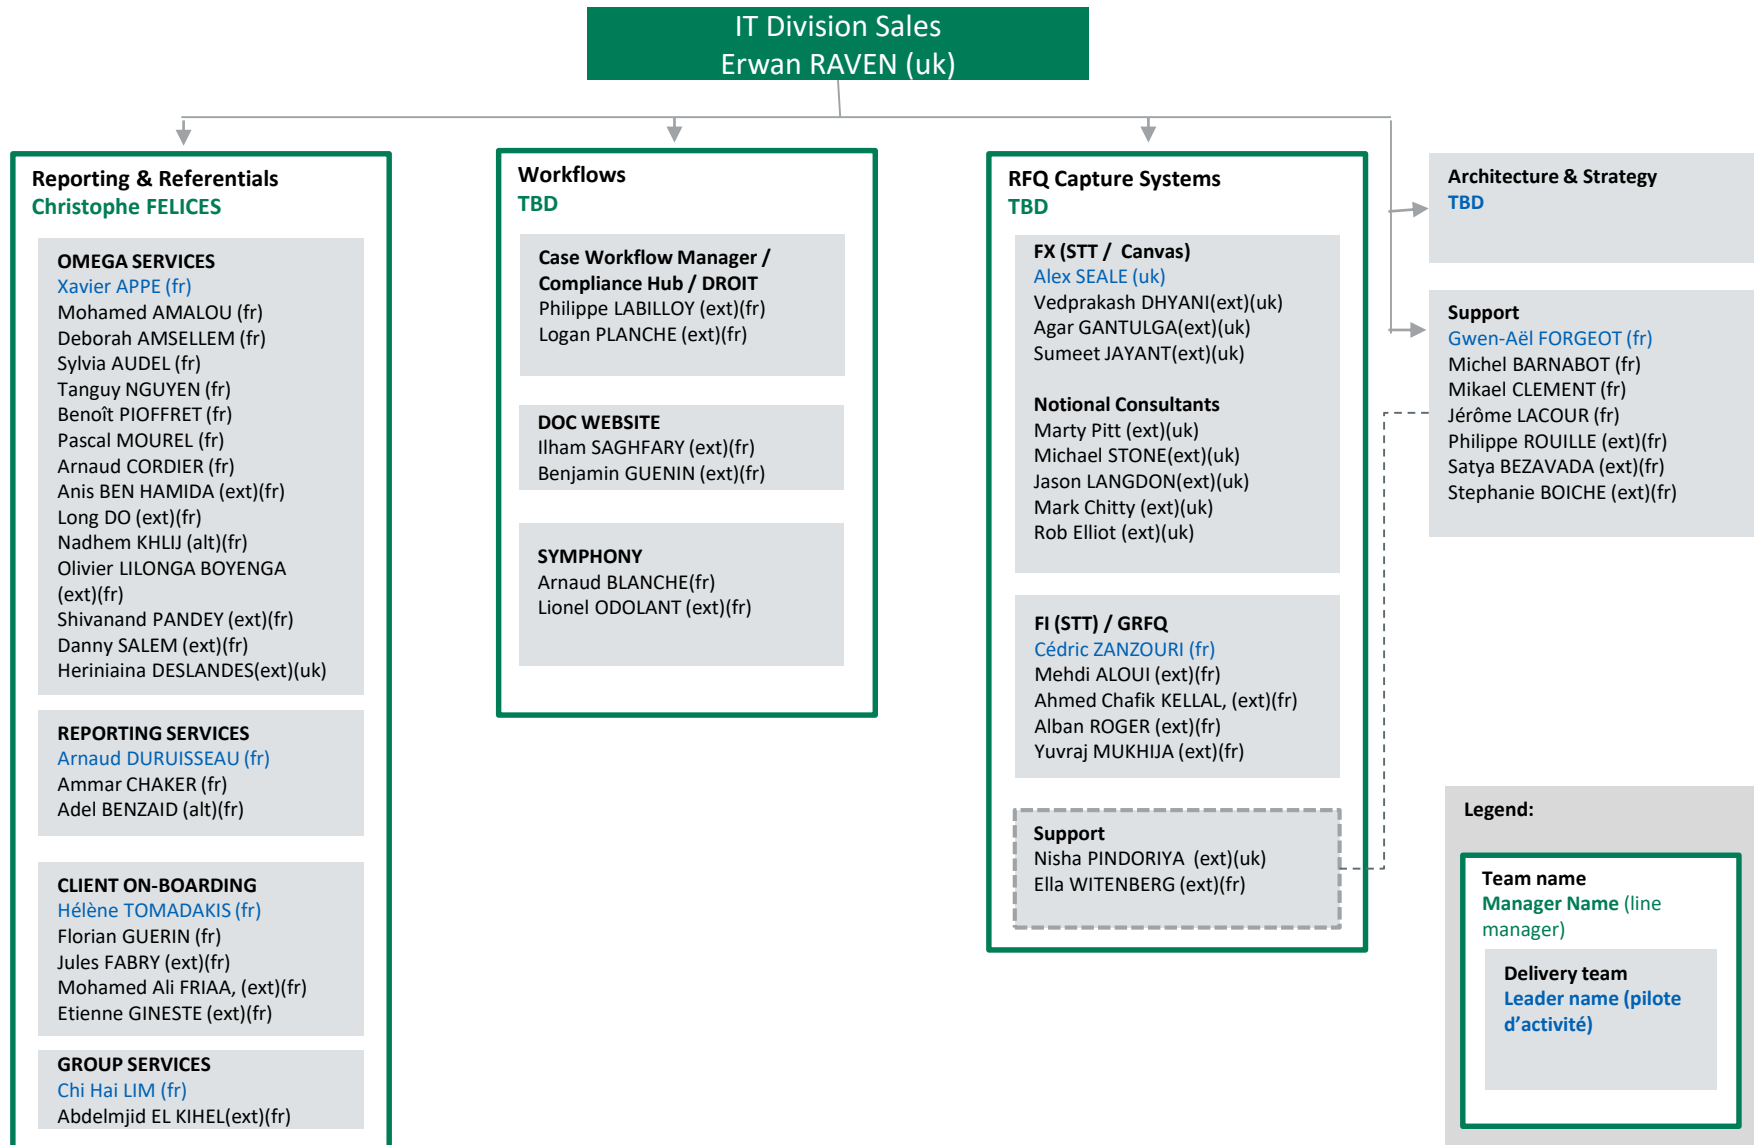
IT Division Sales
Erwan RAVEN (uk)

Reporting & Referentials
Christophe FELICES

OMEGA SERVICES
Xavier APPE (fr)
Mohamed AMALOU (fr)
Deborah AMSELLEM (fr)
Sylvia AUDEL (fr)
Tanguy NGUYEN (fr)
Benoît PIOFFRET (fr)
Pascal MOUREL (fr)
Arnaud CORDIER (fr)
Anis BEN HAMIDA (ext)(fr)
Long DO (ext)(fr)
Nadhem KHLIJ (alt)(fr)
Olivier LILONGA BOYENGA (ext)(fr)
Shivanand PANDEY (ext)(fr)
Danny SALEM (ext)(fr)
Heriniaina DESLANDES(ext)(uk)

REPORTING SERVICES
Arnaud DURUISSEAU (fr)
Ammar CHAKER (fr)
Adel BENZAID (alt)(fr)

CLIENT ON-BOARDING
Hélène TOMADAKIS (fr)
Florian GUERIN (fr)
Jules FABRY (ext)(fr)
Mohamed Ali FRIAA, (ext)(fr)
Etienne GINESTE (ext)(fr)

GROUP SERVICES
Chi Hai LIM (fr)
Abdelmjid EL KIHEL(ext)(fr)

Workflows
TBD

Case Workflow Manager / Compliance Hub / DROIT
Philippe LABILLOY (ext)(fr)
Logan PLANCHE (ext)(fr)

DOC WEBSITE
Ilham SAGHFARY (ext)(fr)
Benjamin GUENIN (ext)(fr)

SYMPHONY
Arnaud BLANCHE(fr)
Lionel ODOLANT (ext)(fr)

RFQ Capture Systems
TBD

FX (STT / Canvas)
Alex SEALE (uk)
Vedprakash DHYANI(ext)(uk)
Agar GANTULGA(ext)(uk)
Sumeet JAYANT(ext)(uk)

Notional Consultants
Marty Pitt (ext)(uk)
Michael STONE(ext)(uk)
Jason LANGDON(ext)(uk)
Mark Chitty (ext)(uk)
Rob Elliot (ext)(uk)

FI (STT) / GRFQ
Cédric ZANZOURI (fr)
Mehdi ALOUI (ext)(fr)
Ahmed Chafik KELLAL, (ext)(fr)
Alban ROGER (ext)(fr)
Yuvraj MUKHIJA (ext)(fr)

Support
Nisha PINDORIYA (ext)(uk)
Ella WITENBERG (ext)(fr)

Architecture & Strategy
TBD

Support
Gwen-Aël FORGEOT (fr)
Michel BARNABOT (fr)
Mikael CLEMENT (fr)
Jérôme LACOUR (fr)
Philippe ROUILLE (ext)(fr)
Satya BEZAVADA (ext)(fr)
Stephanie BOICHE (ext)(fr)

Legend:
Team name
Manager Name (line manager)
Delivery team
Leader name (pilote d'activité)